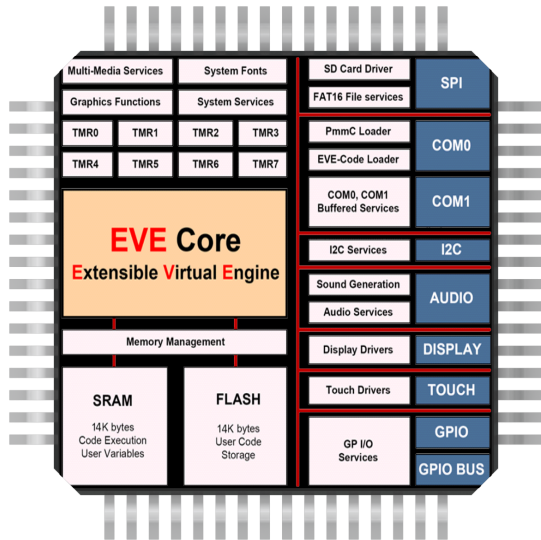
Multi-Media Services
System Fonts
Graphics Functions
System Services
TMR0
TMR1
TMR2
TMR3
TMR4
TMR5
TMR6
TMR7

EVE Core
Extensible Virtual Engine

Memory Management

SRAM
14K bytes
Code Execution
User Variables

FLASH
14K bytes
User Code
Storage

SD Card Driver
FAT16 File services
SPI
PmmC Loader
EVE-Code Loader
COM0
COM0, COM1
Buffered Services
COM1
I2C Services
I2C
Sound Generation
Audio Services
AUDIO
Display Drivers
DISPLAY
Touch Drivers
TOUCH
GP I/O
Services
GPIO
GPIO BUS